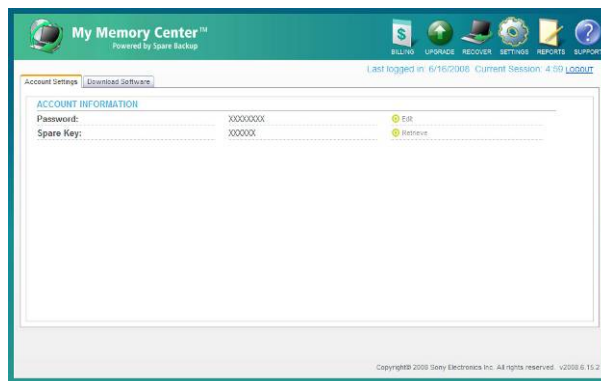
My Memory Center™
Powered by Spare Backup

BILLING UPGRADE RECOVER SETTINGS REPORTS SUPPORT

Last logged in: 6/16/2008 Current Session: 4:59 LOGOUT

Account Settings | Download Software

ACCOUNT INFORMATION

| | | |
|---|---|---|
| Password: | XXXXXXXX | Edit |
| Spare Key: | XXXXXX | Retrieve |

Copyright© 2008 Sony Electronics Inc. All rights reserved. v2008.6.15.2